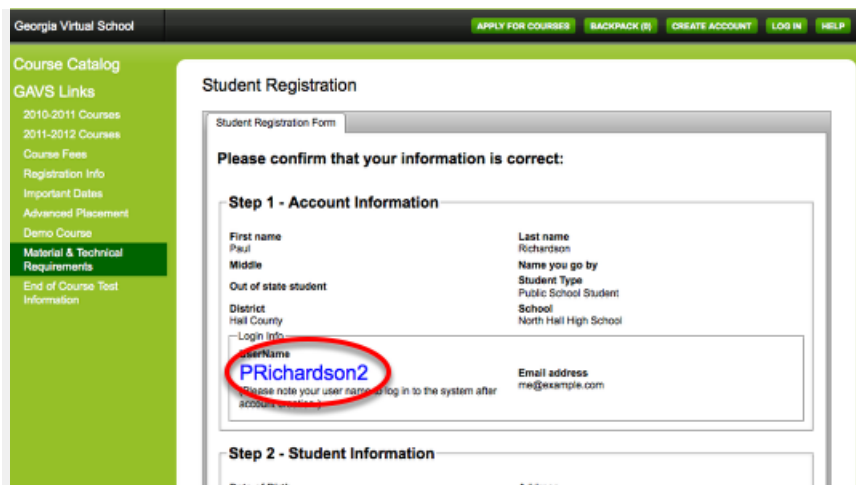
Georgia Virtual School

APPLY FOR COURSES BACKPACK (0) CREATE ACCOUNT LOG IN HELP

Course Catalog
GAVS Links
2010-2011 Courses
2011-2012 Courses
Course Fees
Registration Info
Important Dates
Advanced Placement
Demo Course
Material & Technical Requirements
End of Course Test Information

Student Registration

Student Registration Form

Please confirm that your information is correct:

Step 1 - Account Information

First name
Paul

Last name
Richardson

Middle

Name you go by

Out of state student

Student Type
Public School Student

District
Hall County

School
North Hall High School

Login Info
UserName
PRichardson2
(Please note your user name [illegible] log in to the system after account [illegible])

Email address
me@example.com

Step 2 - Student Information